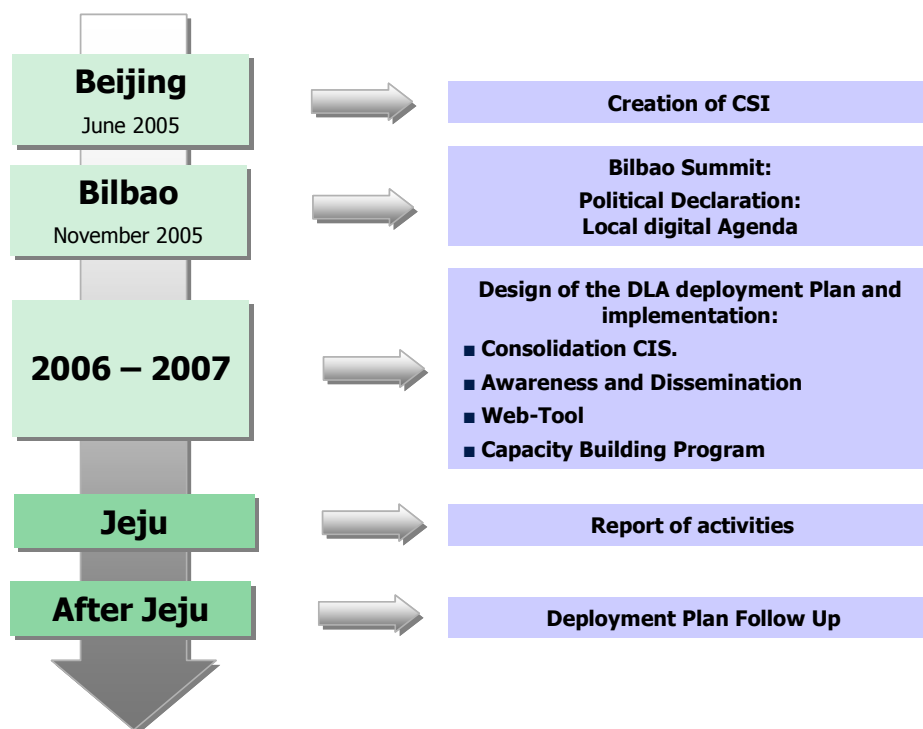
Beijing
June 2005

Creation of CSI

Bilbao
November 2005

Bilbao Summit:
Political Declaration:
Local digital Agenda

2006 – 2007

Design of the DLA deployment Plan and implementation:
■ Consolidation CIS.
■ Awareness and Dissemination
■ Web-Tool
■ Capacity Building Program

Jeju

Report of activities

After Jeju

Deployment Plan Follow Up